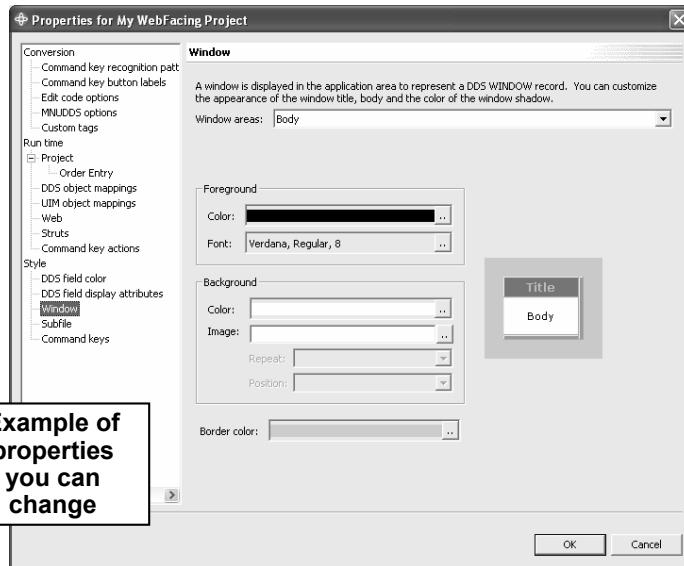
Properties for My WebFacing Project

Conversion
Command key recognition patt
Command key button labels
Edit code options
MNUDDS options
Custom tags
Run time
Project
Order Entry
DDS object mappings
UIM object mappings
Web
Struts
Command key actions
Style
DDS field color
DDS field display attributes
Window
Subfile
Command keys

Window

A window is displayed in the application area to represent a DDS WINDOW record. You can customize the appearance of the window title, body and the color of the window shadow.

Window areas: Body

Foreground
Color: ...
Font: Verdana, Regular, 8 ...

Background
Color: ...
Image: ...
Repeat:
Position:

Title
Body

Border color: ...

xample of
roperties
you can
change

OK Cancel